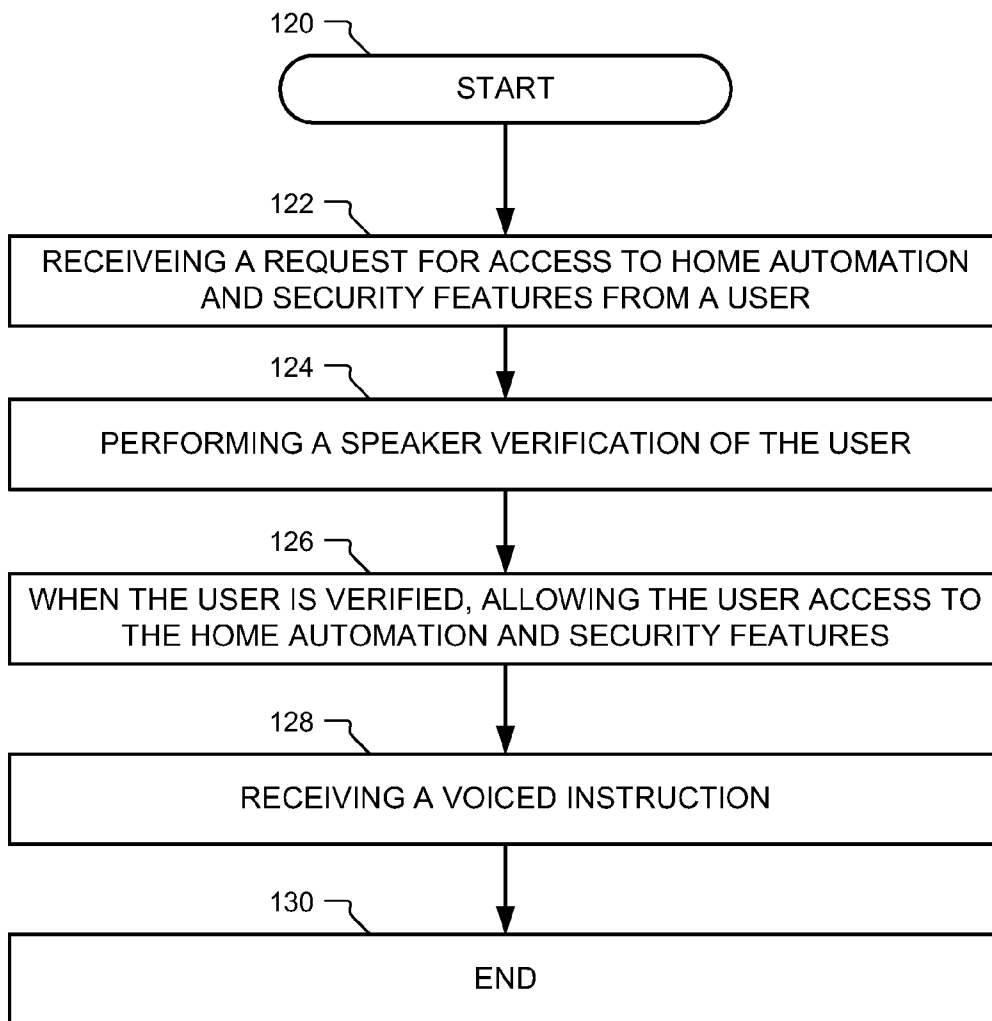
120

START

122

RECEIVEING A REQUEST FOR ACCESS TO HOME AUTOMATION AND SECURITY FEATURES FROM A USER

124

PERFORMING A SPEAKER VERIFICATION OF THE USER

126

WHEN THE USER IS VERIFIED, ALLOWING THE USER ACCESS TO THE HOME AUTOMATION AND SECURITY FEATURES

128

RECEIVING A VOICED INSTRUCTION

130

END